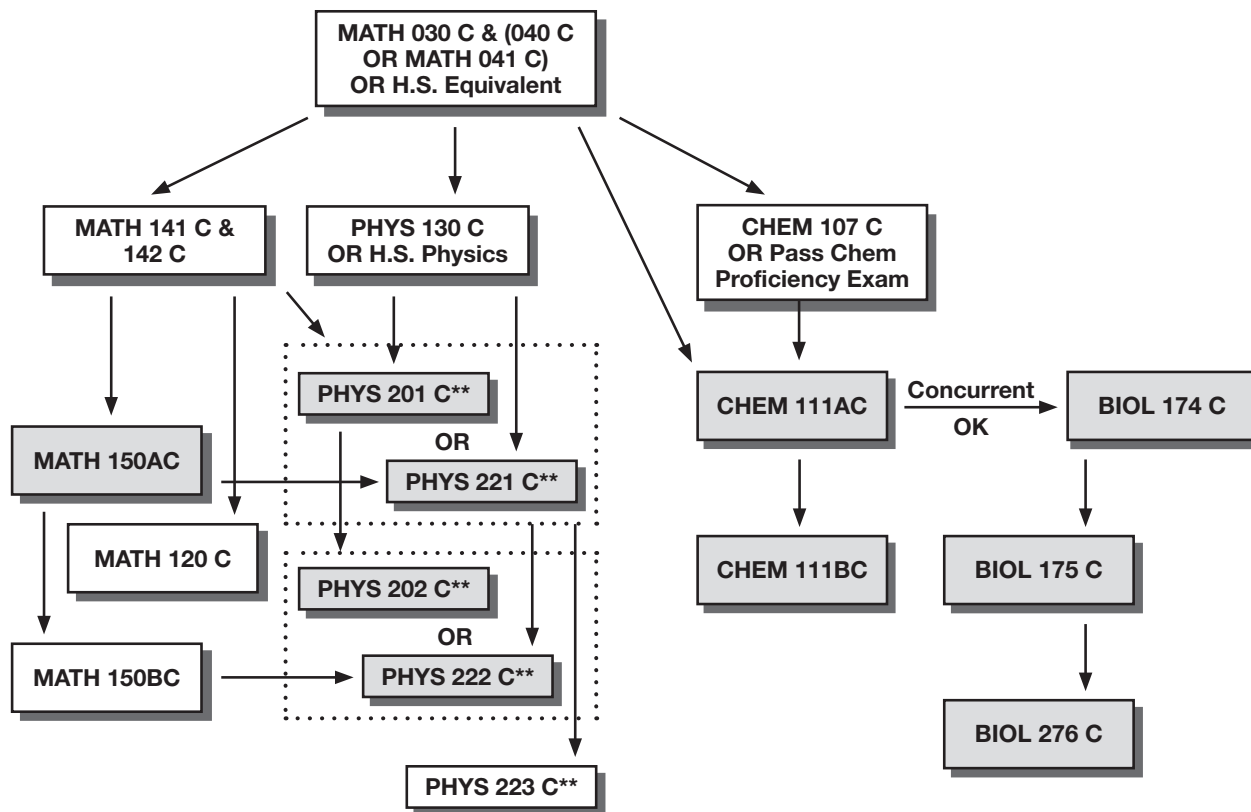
MATH 030 C & (040 C OR MATH 041 C) OR H.S. Equivalent

MATH 141 C & 142 C

PHYS 130 C OR H.S. Physics

CHEM 107 C OR Pass Chem Proficiency Exam

PHYS 201 C**

OR

PHYS 221 C**

CHEM 111AC

Concurrent OK

BIOL 174 C

MATH 150AC

MATH 120 C

PHYS 202 C**

OR

PHYS 222 C**

CHEM 111BC

BIOL 175 C

MATH 150BC

BIOL 276 C

PHYS 223 C**